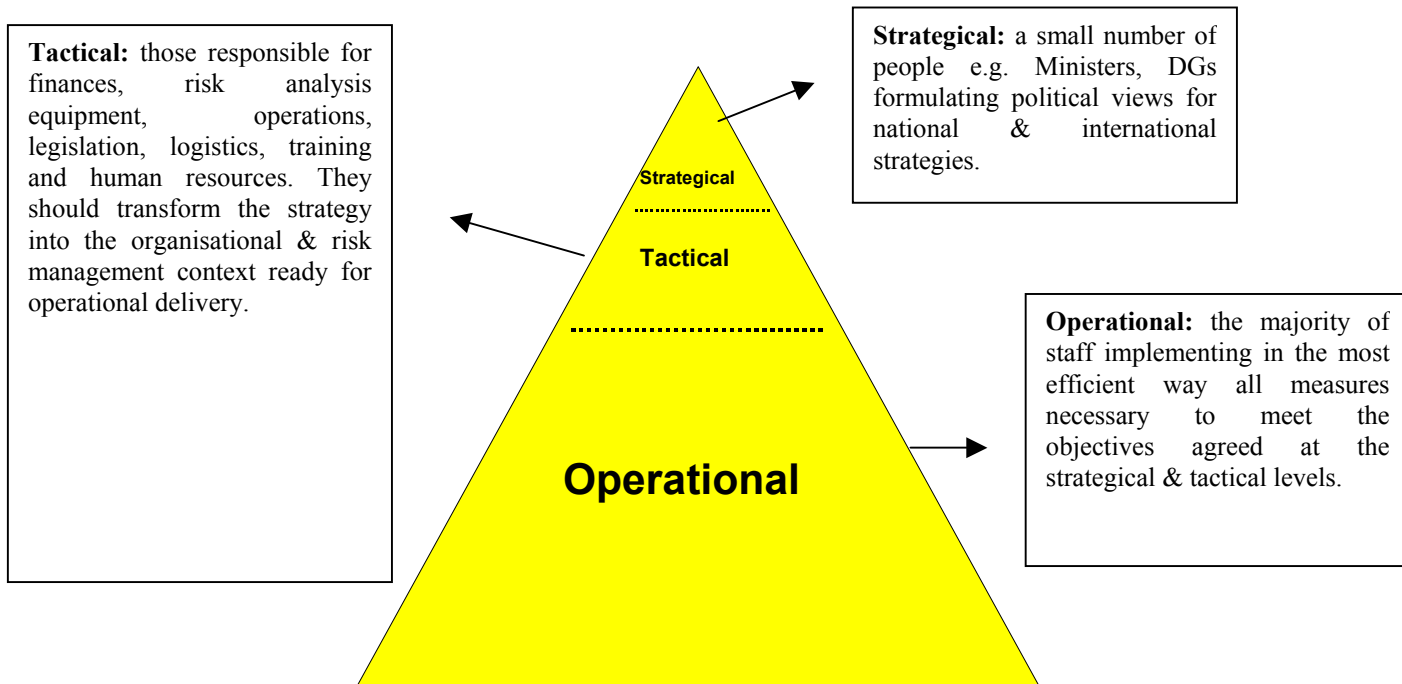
**Tactical:** those responsible for finances, risk analysis equipment, operations, legislation, logistics, training and human resources. They should transform the strategy into the organisational & risk management context ready for operational delivery.

Strategical

Tactical

Operational

**Strategical:** a small number of people e.g. Ministers, DGs formulating political views for national & international strategies.

**Operational:** the majority of staff implementing in the most efficient way all measures necessary to meet the objectives agreed at the strategical & tactical levels.